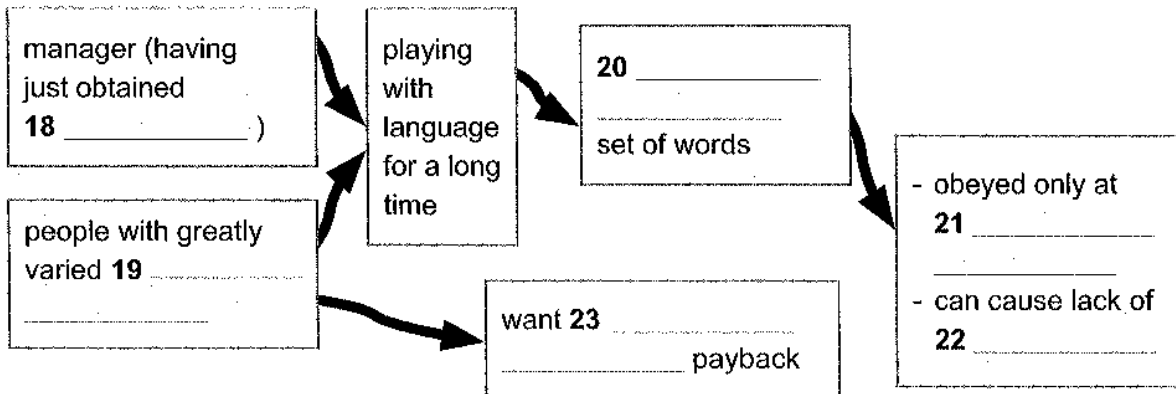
manager (having just obtained **18** ____________ )

people with greatly varied **19** ____________

playing with language for a long time

**20** ____________ set of words

- obeyed only at **21** ____________
- can cause lack of **22** ____________

want **23** ____________ payback